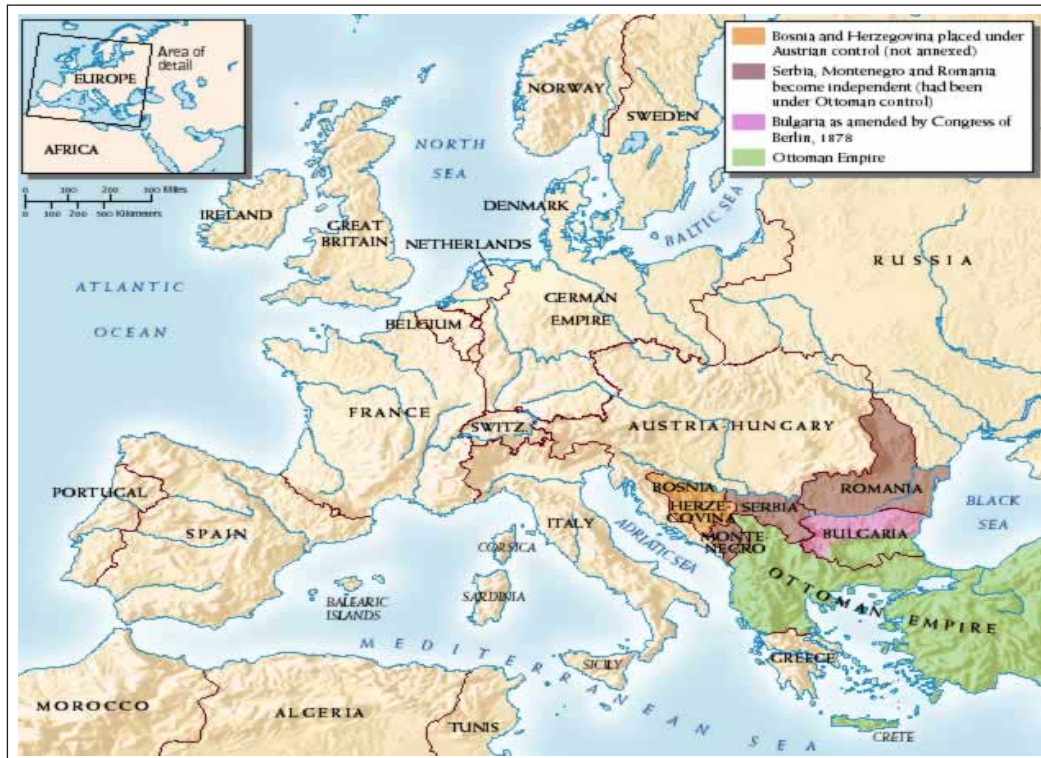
Area of detail
EUROPE
AFRICA

0 100 200 300 Miles
0 100 200 300 500 Kilometers

Bosnia and Herzegovina placed under Austrian control (not annexed)
Serbia, Montenegro and Romania become independent (had been under Ottoman control)
Bulgaria as amended by Congress of Berlin, 1878
Ottoman Empire

NORWAY
SWEDEN
NORTH SEA
DENMARK
BALTIC SEA
RUSSIA
IRELAND
GREAT BRITAIN
NETHERLANDS
ATLANTIC OCEAN
GERMAN EMPIRE
BELGIUM
FRANCE
SWITZ.
AUSTRIA-HUNGARY
PORTUGAL
SPAIN
BOSNIA
HERZE-GOVINA
SERBIA
ROMANIA
BLACK SEA
ITALY
ADRIATIC SEA
MONTE-NEGRO
BULGARIA
CORSICA
SARDINIA
OTTOMAN EMPIRE
BALEARIC ISLANDS
MEDITERRANEAN SEA
SICILY
GREECE
MOROCCO
ALGERIA
TUNIS
CRETE